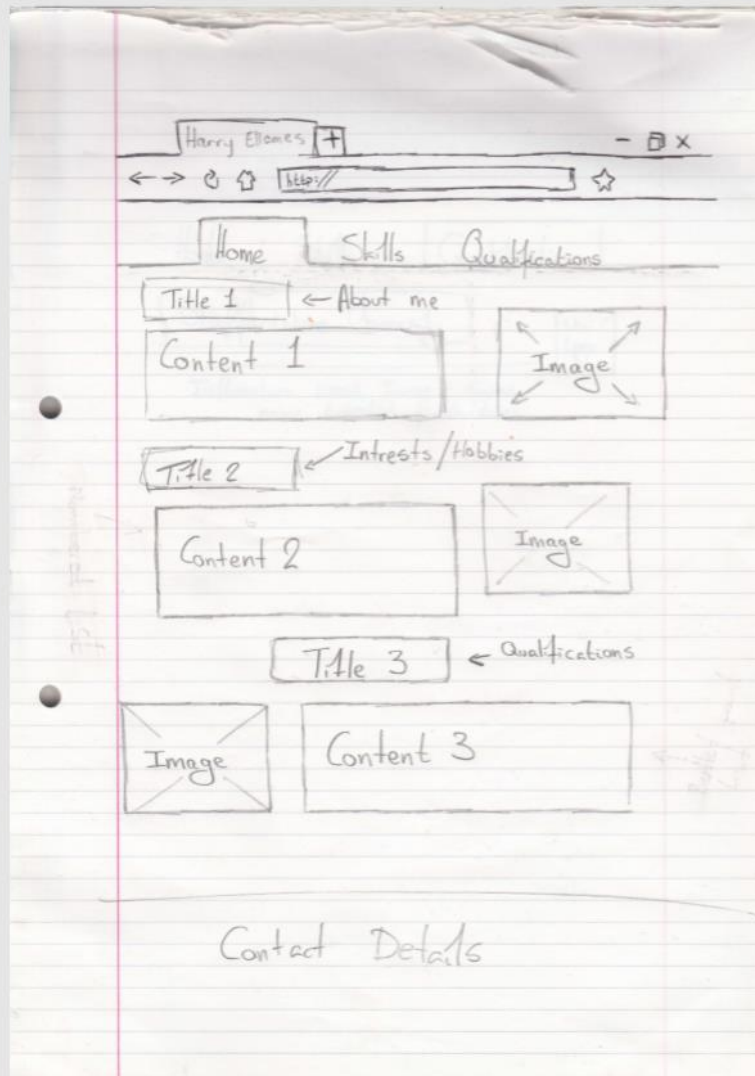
Harry Ellames +

- □ ×

https://

Home Skills Qualifications

Title 1 ← About me

Content 1

Image

Title 2 ← Intrests/Hobbies

Content 2

Image

Title 3 ← Qualifications

Image

Content 3

Contact Details